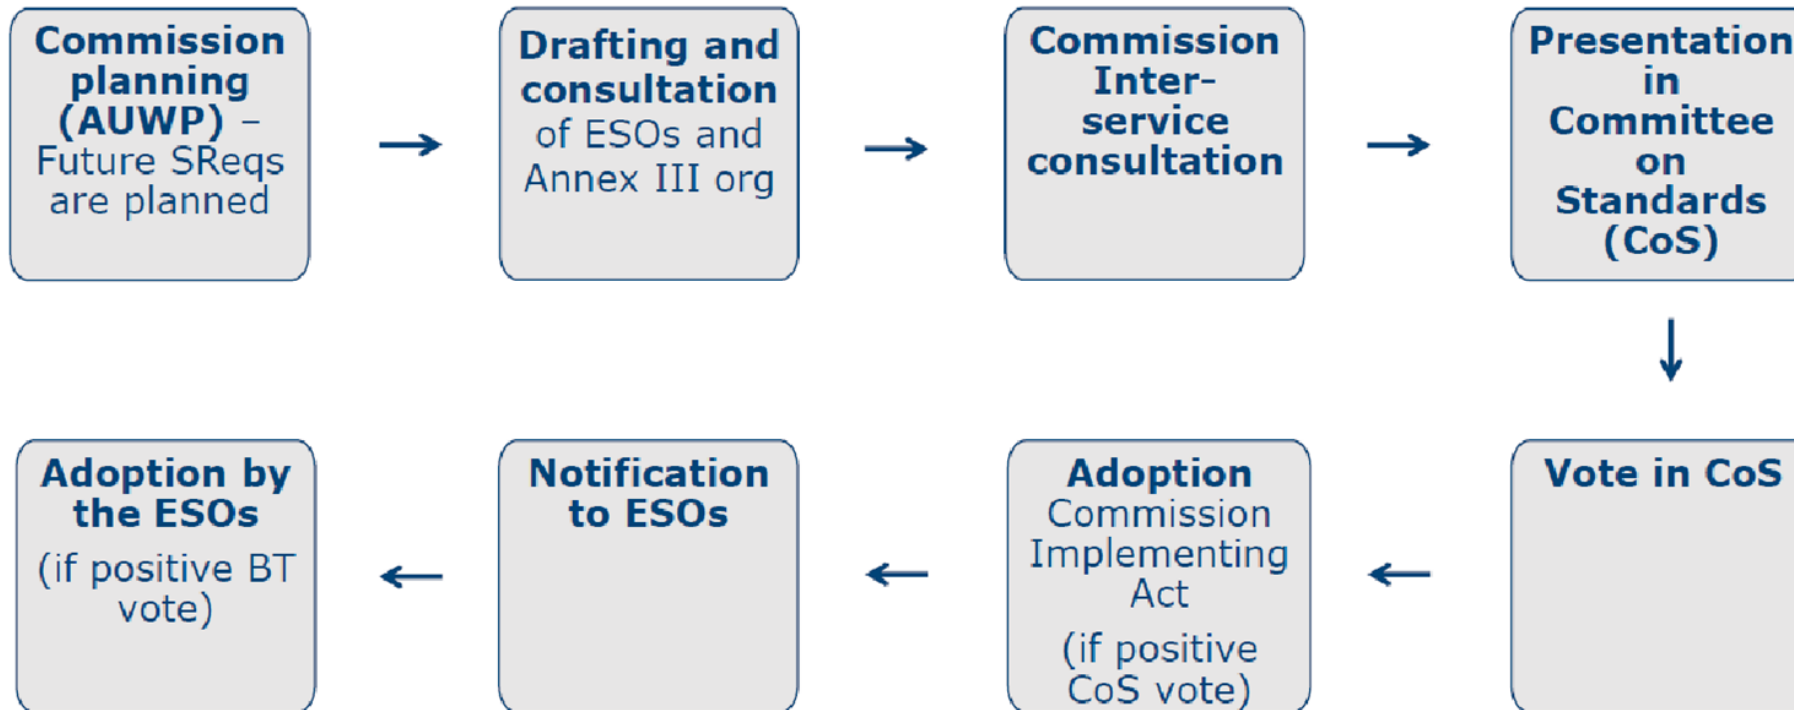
Commission planning (AUWP) – Future SReqs are planned

Drafting and consultation of ESOs and Annex III org

Commission Inter-service consultation

Presentation in Committee on Standards (CoS)

Vote in CoS

Adoption Commission Implementing Act

(if positive CoS vote)

Notification to ESOs

Adoption by the ESOs

(if positive BT vote)